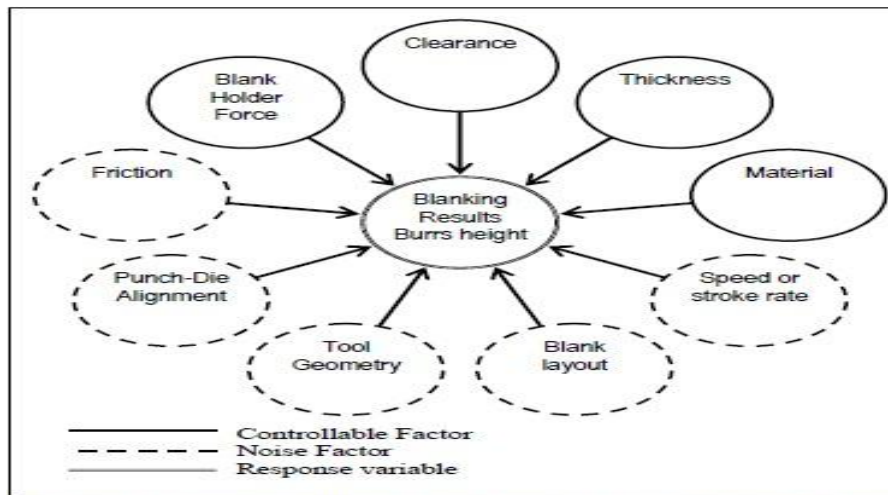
Clearance

Blank Holder Force

Thickness

Friction

Material

Blanking Results Burrs height

Punch-Die Alignment

Speed or stroke rate

Tool Geometry

Blank layout

Controllable Factor
Noise Factor
Response variable